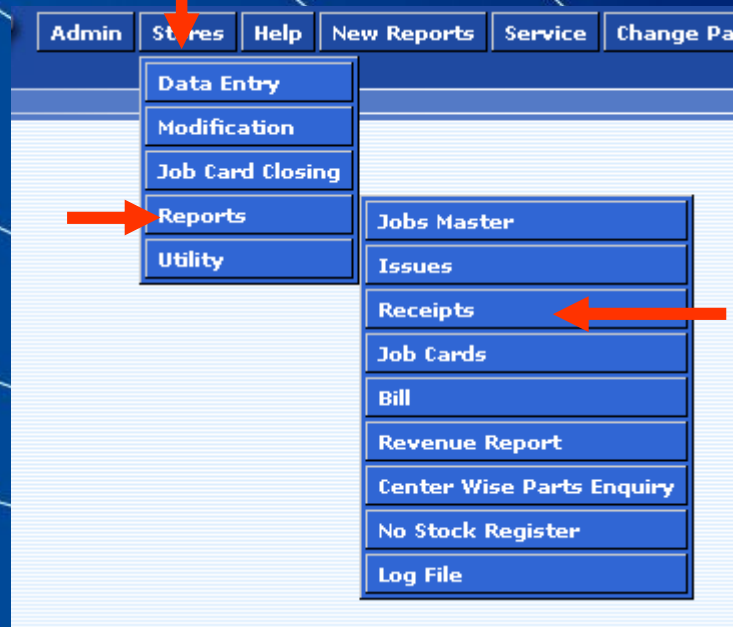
Admin Stores Help New Reports Service Change Pa

Data Entry
Modification
Job Card Closing
Reports
Utility

Jobs Master
Issues
Receipts
Job Cards
Bill
Revenue Report
Center Wise Parts Enquiry
No Stock Register
Log File